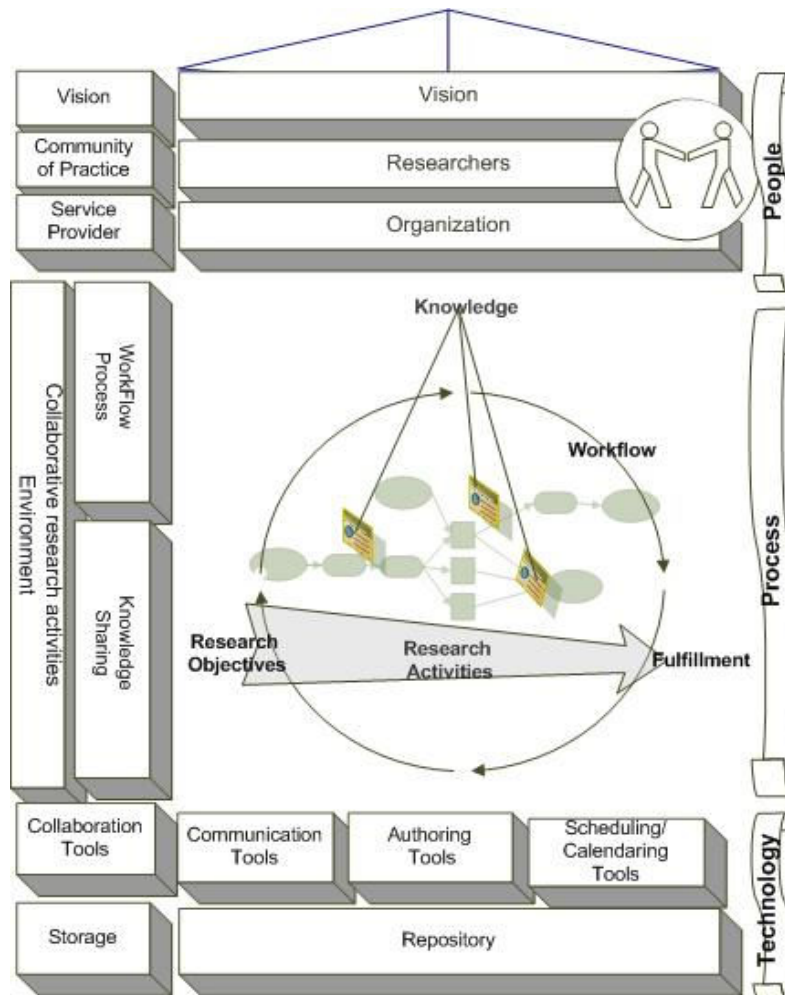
Vision

Vision

Community of Practice

Researchers

Service Provider

Organization

People

Collaborative research activities Environment

WorkFlow Process

Knowledge Sharing

Knowledge

Workflow

Research Objectives

Research Activities

Fulfillment

Process

Collaboration Tools

Communication Tools

Authoring Tools

Scheduling/ Calendaring Tools

Storage

Repository

Technology